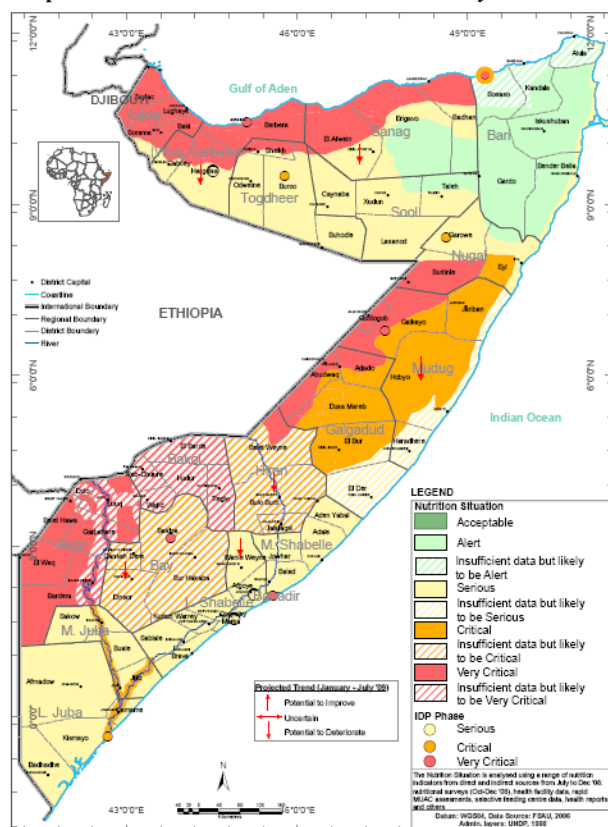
12°0'0"N
43°0'0"E
46°0'0"E
49°0'0"E
12°0'0"N
DJIBOUTI
Gulf of Aden
Awdal
W. Galbeed
Sanag
Bari
Togdheer
Sool
Nugal
Hargeisa
Burco
Garowe
Berbera
El Afwein
Erigavo
Badhan
Bosaso
Kandala
Iskushuban
Qardho
Bender Beila
Alula
Sheikh
Odweine
Caynabo
Xudun
Talex
Buhodle
Lasanod
Burtinle
Eyl
Zeylac
Lughaya
Baki
Borama
Gebiley
9°0'0"N
9°0'0"N
District Capital
Coastline
International Boundary
Regional Boundary
District Boundary
River
ETHIOPIA
Galkayo
Jariban
Hobyo
Abudwaq
Adado
Mudug
Dusa Mareb
El Bur
Galgadud
Haradhere
6°0'0"N
6°0'0"N
Indian Ocean
Bakol
Hiran
Beled Weyne
El Dere
Gedo
Bay
M. Shabelle
L. Shabelle
Banadir
M. Juba
L. Juba
Belet Hawa
El Wak
Garbaharey
Bardera
Baidoa
Dinsor
Bur Hakaba
Wanle Weyne
Jowhar
Adale
Balad
Afgoye
Marka
Sakow
Bu'ale
Jilib
Afmadow
Kismayo
Badhadhe
Jamame
LEGEND
Nutrition Situation
Acceptable
Alert
Insufficient data but likely to be Alert
Serious
Insufficient data but likely to be Serious
Critical
Insufficient data but likely to be Critical
Very Critical
Insufficient data but likely to be Very Critical
IDP Phase
Serious
Critical
Very Critical
Projected Trend (January - July '09)
Potential to Improve
Uncertain
Potential to Deteriorate
The Nutrition Situation is analysed using a range of nutrition indicators from direct and indirect sources from July to Dec '08; nutritional surveys (Oct-Dec '08), health facility data, rapid MUAC assessments, selective feeding centre data, health reports and others.
Datum: WGS84, Data Source: FSAU, 2008
Admin. layers: UNDP, 1998
43°0'0"E
N